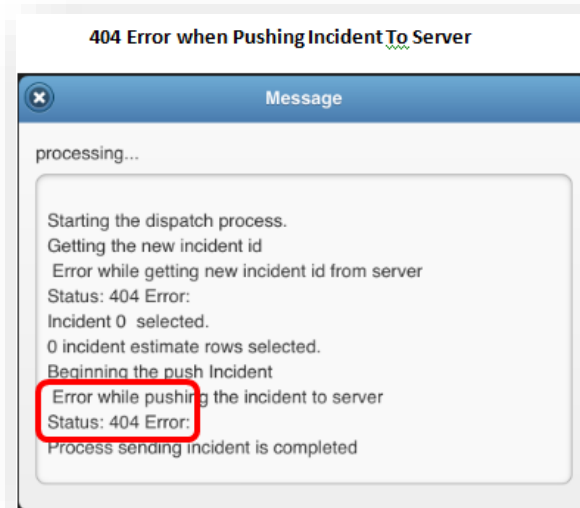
404 Error when Pushing Incident To Server

Message

processing...

Starting the dispatch process.
Getting the new incident id
Error while getting new incident id from server
Status: 404 Error:
Incident 0 selected.
0 incident estimate rows selected.
Beginning the push Incident
Error while pushing the incident to server
Status: 404 Error:
Process sending incident is completed